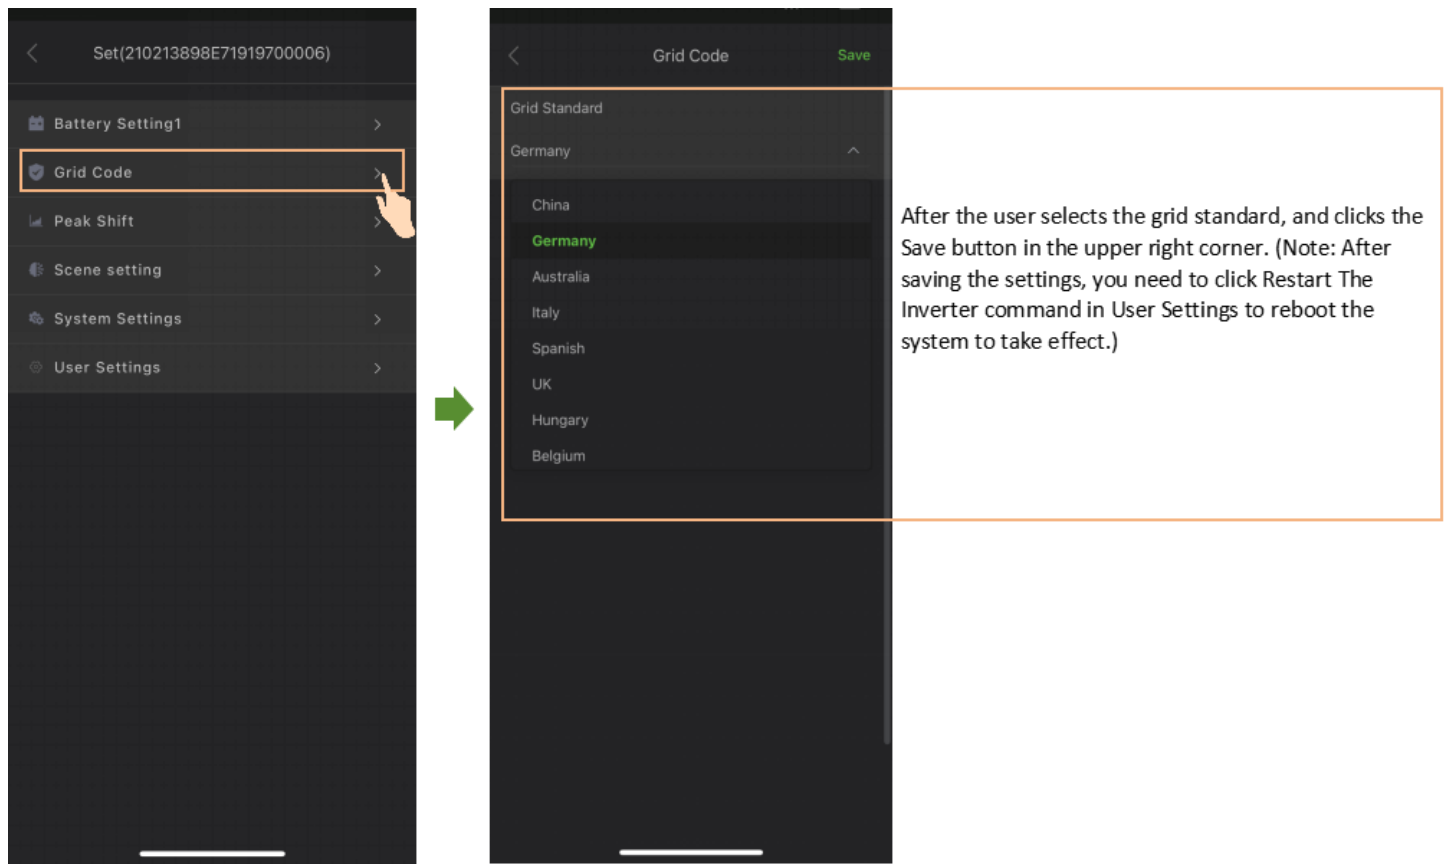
Set(210213898E71919700006)

Battery Setting1

Grid Code

Peak Shift

Scene setting

System Settings

User Settings

Grid Code

Save

Grid Standard

Germany

China

Germany

Australia

Italy

Spanish

UK

Hungary

Belgium

After the user selects the grid standard, and clicks the Save button in the upper right corner. (Note: After saving the settings, you need to click Restart The Inverter command in User Settings to reboot the system to take effect.)